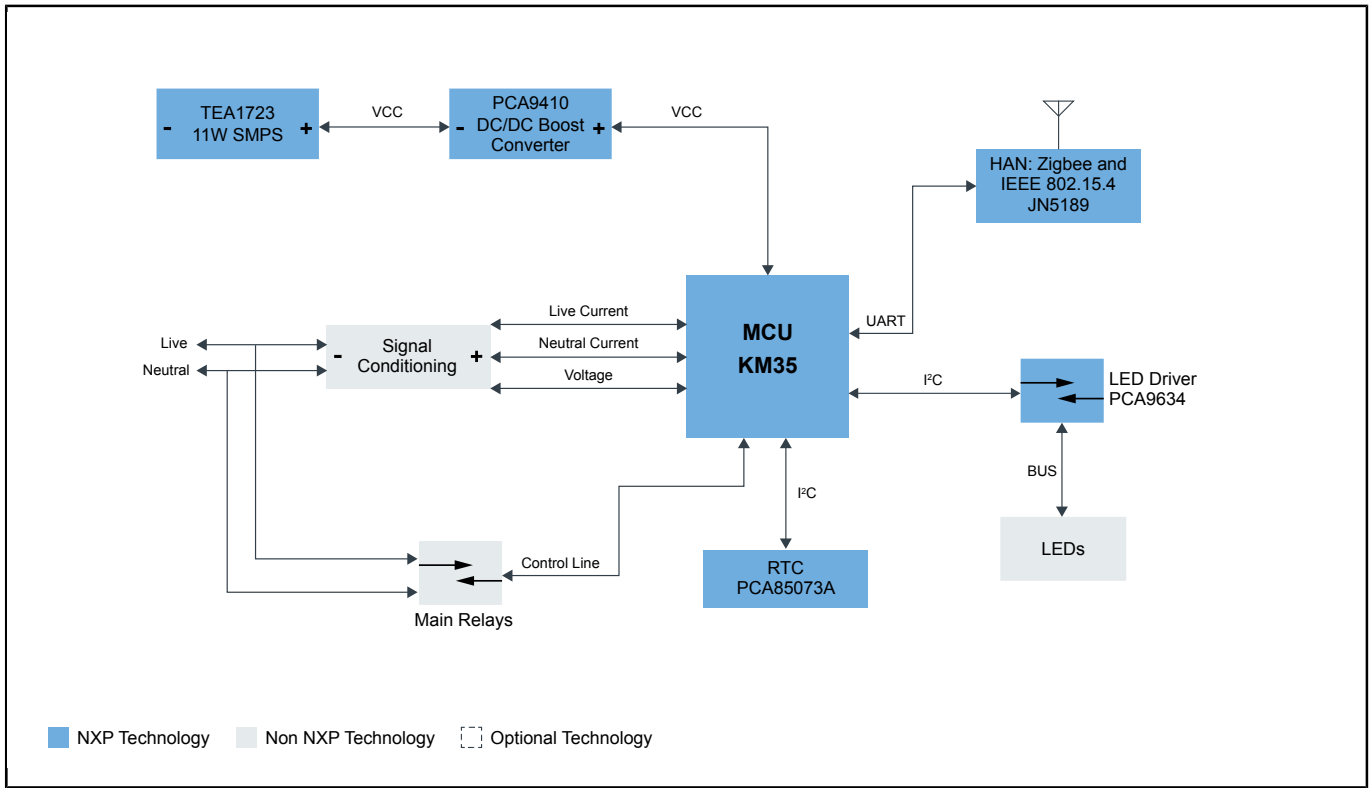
- TEA1723 11W SMPS +

VCC

PCA9410
- DC/DC Boost +
Converter

VCC

HAN: Zigbee and IEEE 802.15.4 JN5189

Live

Neutral

- Signal Conditioning +

Live Current

Neutral Current

Voltage

MCU
KM35

UART

I²C

LED Driver PCA9634

BUS

LEDs

I²C

RTC PCA85073A

Control Line

Main Relays

NXP Technology

Non NXP Technology

Optional Technology